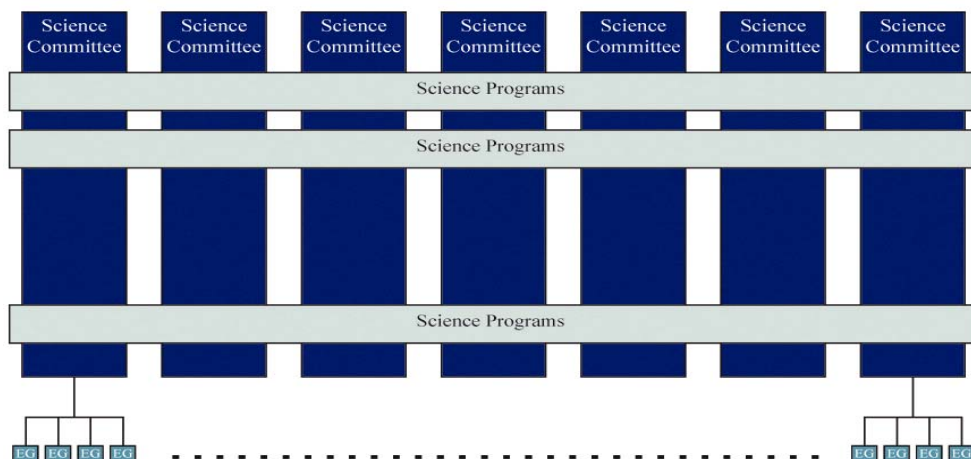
Science Committee

Science Committee

Science Committee

Science Committee

Science Committee

Science Committee

Science Committee

Science Programs

Science Programs

Science Programs

EG EG EG EG

EG EG EG EG